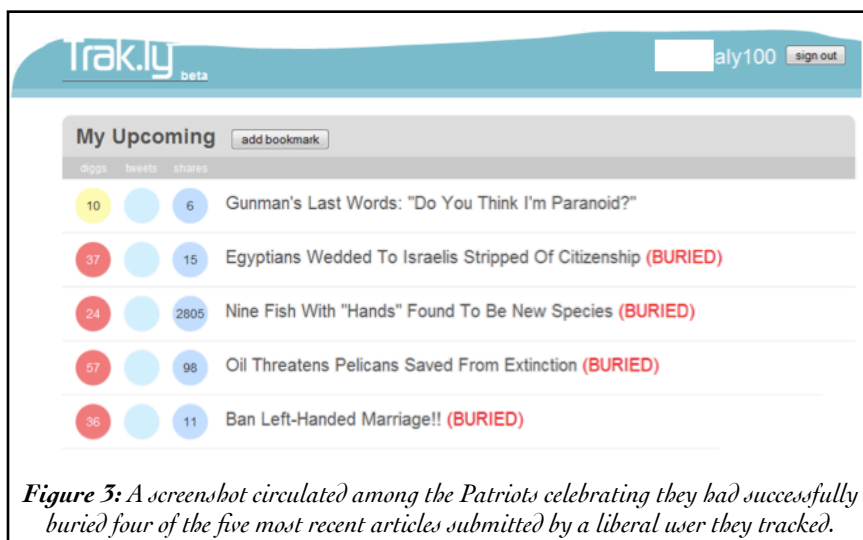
Trak.ly beta

aly100 sign out

My Upcoming add bookmark

diggs tweets shares

| diggs | tweets | shares | |
|---|---|---|---|
| 10 | | 6 | Gunman's Last Words: "Do You Think I'm Paranoid?" |
| 37 | | 15 | Egyptians Wedded To Israelis Stripped Of Citizenship (BURIED) |
| 24 | | 2805 | Nine Fish With "Hands" Found To Be New Species (BURIED) |
| 57 | | 98 | Oil Threatens Pelicans Saved From Extinction (BURIED) |
| 36 | | 11 | Ban Left-Handed Marriage!! (BURIED) |

Figure 3: A screenshot circulated among the Patriots celebrating they had successfully buried four of the five most recent articles submitted by a liberal user they tracked.